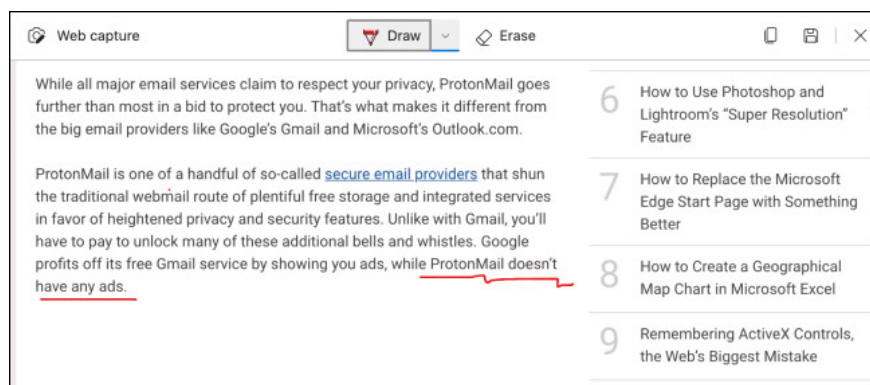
Web capture Draw Erase

While all major email services claim to respect your privacy, ProtonMail goes further than most in a bid to protect you. That's what makes it different from the big email providers like Google's Gmail and Microsoft's Outlook.com.

ProtonMail is one of a handful of so-called secure email providers that shun the traditional webmail route of plentiful free storage and integrated services in favor of heightened privacy and security features. Unlike with Gmail, you'll have to pay to unlock many of these additional bells and whistles. Google profits off its free Gmail service by showing you ads, while ProtonMail doesn't have any ads.

6 How to Use Photoshop and Lightroom's "Super Resolution" Feature

7 How to Replace the Microsoft Edge Start Page with Something Better

8 How to Create a Geographical Map Chart in Microsoft Excel

9 Remembering ActiveX Controls, the Web's Biggest Mistake